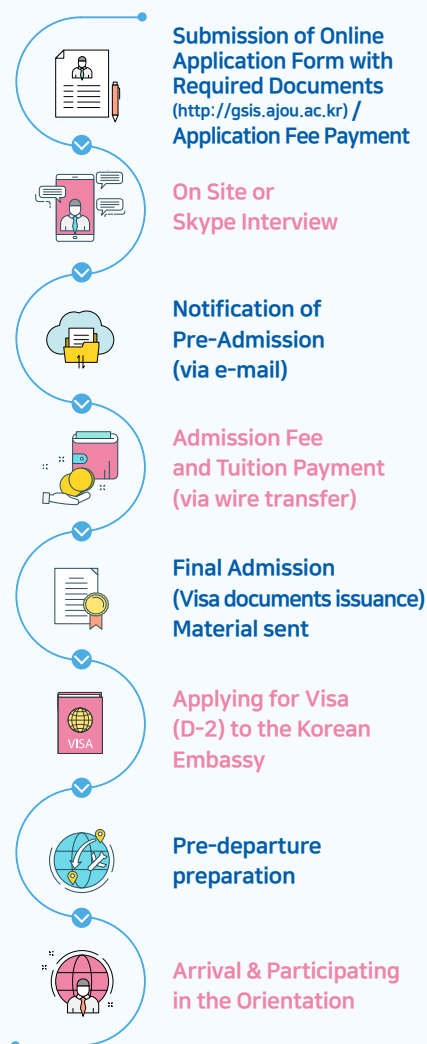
Submission of Online Application Form with Required Documents (http://gsis.ajou.ac.kr) / Application Fee Payment

On Site or Skype Interview

Notification of Pre-Admission (via e-mail)

Admission Fee and Tuition Payment (via wire transfer)

Final Admission (Visa documents issuance) Material sent

VISA

Applying for Visa (D-2) to the Korean Embassy

Pre-departure preparation

Arrival & Participating in the Orientation